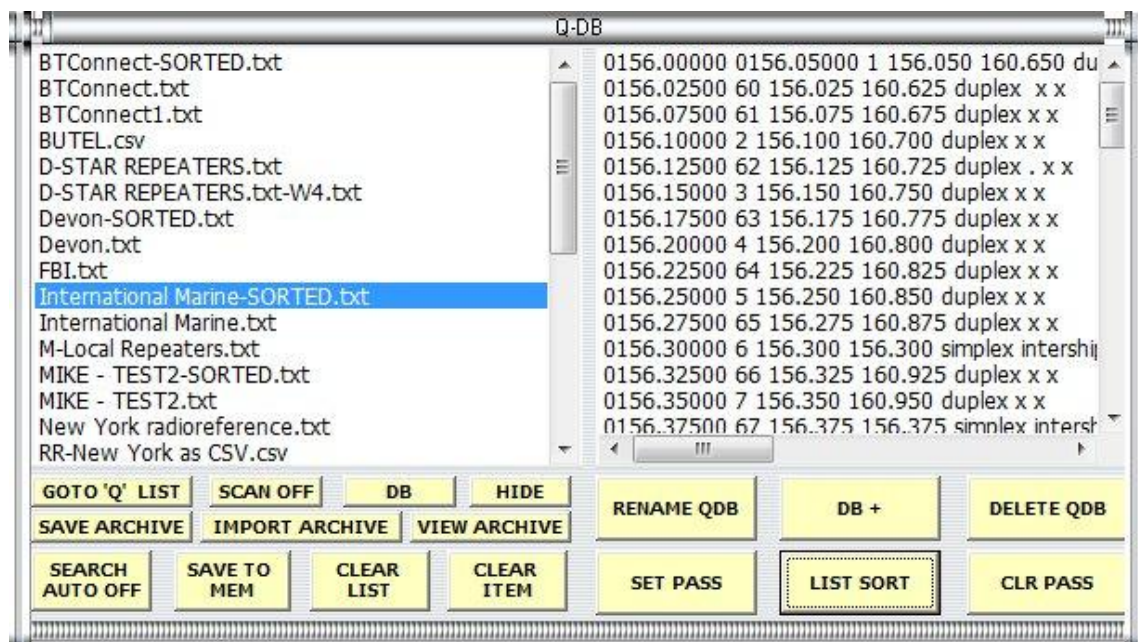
Q-DB

BTConnect-SORTED.txt
BTConnect.txt
BTConnect1.txt
BUTEL.csv
D-STAR REPEATERS.txt
D-STAR REPEATERS.txt-W4.txt
Devon-SORTED.txt
Devon.txt
FBI.txt
International Marine-SORTED.txt
International Marine.txt
M-Local Repeaters.txt
MIKE - TEST2-SORTED.txt
MIKE - TEST2.txt
New York radioreference.txt
RR-New York as CSV.csv

0156.00000 0156.05000 1 156.050 160.650 du
0156.02500 60 156.025 160.625 duplex x x
0156.07500 61 156.075 160.675 duplex x x
0156.10000 2 156.100 160.700 duplex x x
0156.12500 62 156.125 160.725 duplex . x x
0156.15000 3 156.150 160.750 duplex x x
0156.17500 63 156.175 160.775 duplex x x
0156.20000 4 156.200 160.800 duplex x x
0156.22500 64 156.225 160.825 duplex x x
0156.25000 5 156.250 160.850 duplex x x
0156.27500 65 156.275 160.875 duplex x x
0156.30000 6 156.300 156.300 simplex intershi
0156.32500 66 156.325 160.925 duplex x x
0156.35000 7 156.350 160.950 duplex x x
0156.37500 67 156.375 156.375 simplex intersh

GOTO 'Q' LIST
SCAN OFF
DB
HIDE
SAVE ARCHIVE
IMPORT ARCHIVE
VIEW ARCHIVE
SEARCH AUTO OFF
SAVE TO MEM
CLEAR LIST
CLEAR ITEM
RENAME QDB
DB +
DELETE QDB
SET PASS
LIST SORT
CLR PASS